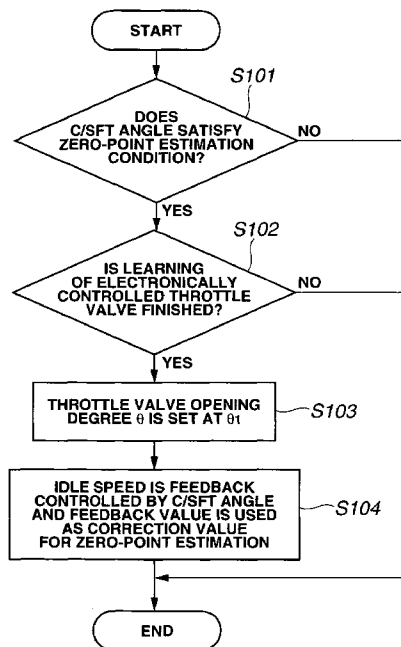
START

S101

DOES C/SFT ANGLE SATISFY ZERO-POINT ESTIMATION CONDITION?

NO

YES

S102

IS LEARNING OF ELECTRONICALLY CONTROLLED THROTTLE VALVE FINISHED?

NO

YES

THROTTLE VALVE OPENING DEGREE $\theta$ IS SET AT $\theta_1$

S103

IDLE SPEED IS FEEDBACK CONTROLLED BY C/SFT ANGLE AND FEEDBACK VALUE IS USED AS CORRECTION VALUE FOR ZERO-POINT ESTIMATION

S104

END